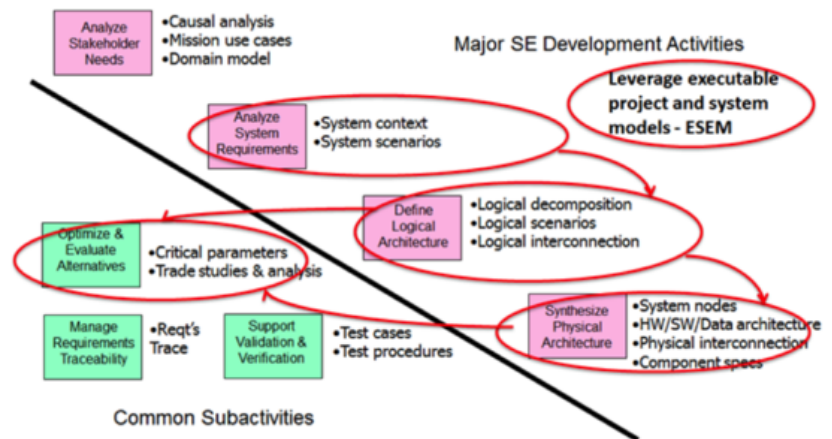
Analyze Stakeholder Needs
•Causal analysis
•Mission use cases
•Domain model

Major SE Development Activities

Leverage executable project and system models - ESEM

Analyze System Requirements
•System context
•System scenarios

Define Logical Architecture
•Logical decomposition
•Logical scenarios
•Logical interconnection

Optimize & Evaluate Alternatives
•Critical parameters
•Trade studies & analysis

Synthesize Physical Architecture
•System nodes
•HW/SW/Data architecture
•Physical interconnection
•Component specs

Manage Requirements Traceability
•Reqt's Trace

Support Validation & Verification
•Test cases
•Test procedures

Common Subactivities